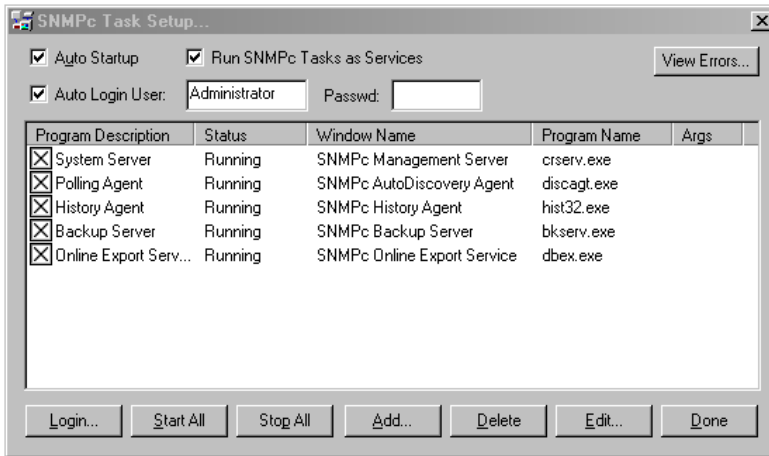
SNMPc Task Setup...

Auto Startup

Run SNMPc Tasks as Services

View Errors...

Auto Login User: Administrator

Passwd:

| Program Description | Status | Window Name | Program Name | Args |
|---|---|---|---|---|
| System Server | Running | SNMPc Management Server | crserv.exe | |
| Polling Agent | Running | SNMPc AutoDiscovery Agent | discagt.exe | |
| History Agent | Running | SNMPc History Agent | hist32.exe | |
| Backup Server | Running | SNMPc Backup Server | bkserv.exe | |
| Online Export Serv... | Running | SNMPc Online Export Service | dbex.exe | |

Login... Start All Stop All Add... Delete Edit... Done